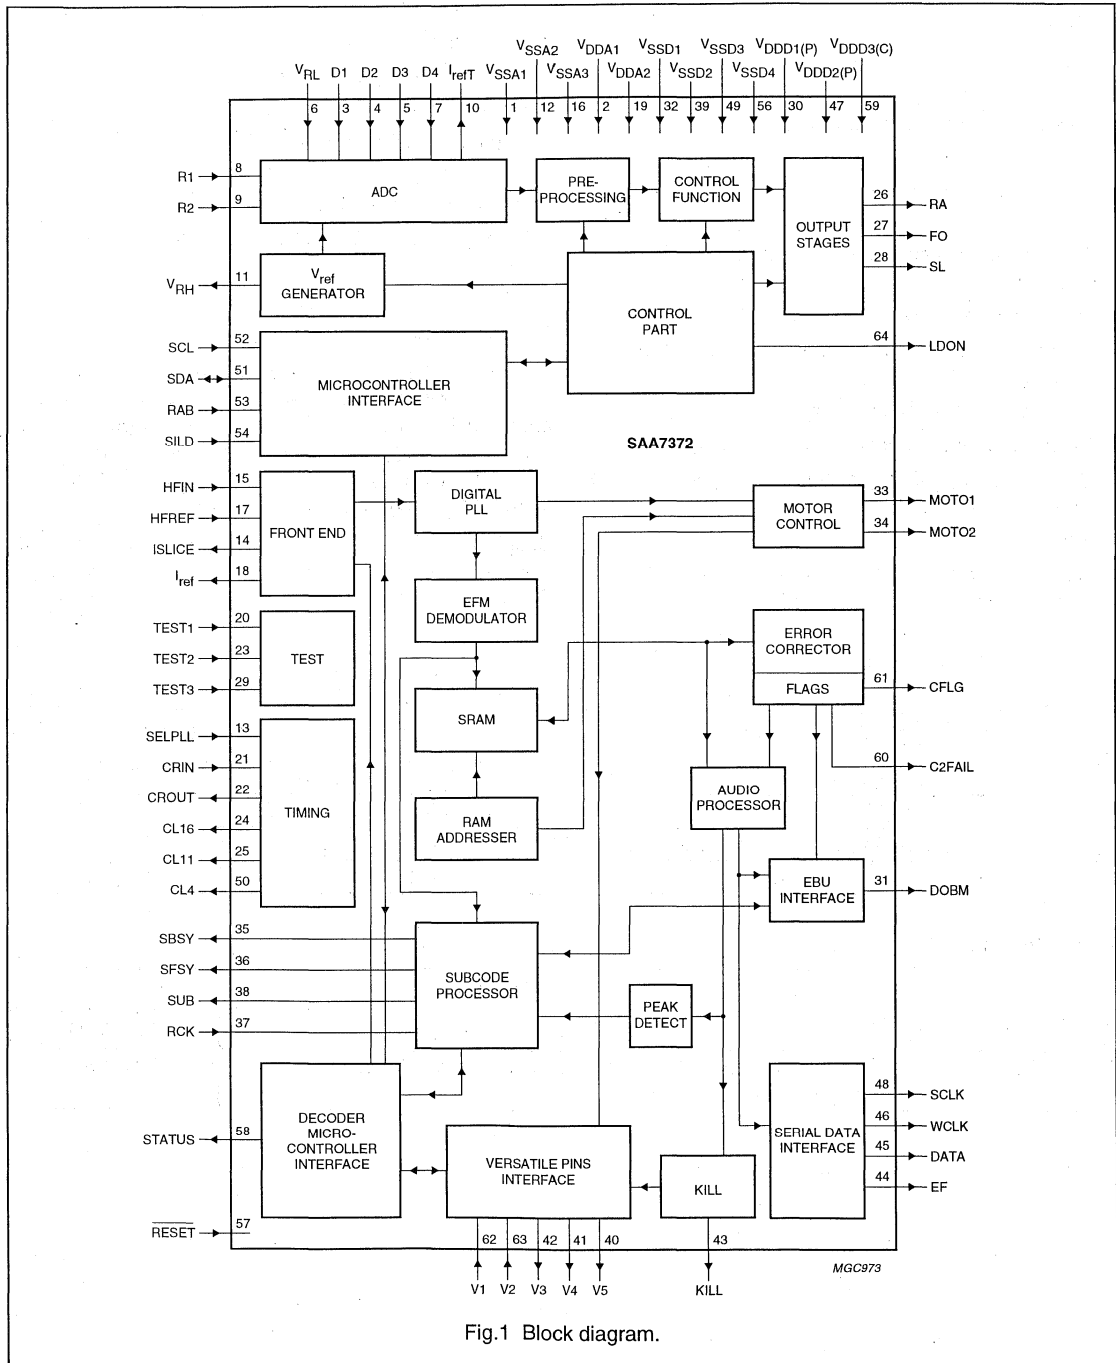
$V_{SSA2}$ $V_{DDA1}$ $V_{SSD1}$ $V_{SSD3}$ $V_{DDD1(P)}$ $V_{DDD3(C)}$

$V_{RL}$ D1 D2 D3 D4 $I_{refT}$ $V_{SSA1}$ $V_{SSA3}$ $V_{DDA2}$ $V_{SSD2}$ $V_{SSD4}$ $V_{DDD2(P)}$

6 3 4 5 7 10 1 12 16 2 19 32 39 49 56 30 47 59

R1 8
R2 9

ADC

PRE-PROCESSING

CONTROL FUNCTION

OUTPUT STAGES

26 RA
27 FO
28 SL

$V_{RH}$ 11

$V_{ref}$ GENERATOR

CONTROL PART

64 LDON

SCL 52
SDA 51
RAB 53
SILD 54

MICROCONTROLLER INTERFACE

SAA7372

HFIN 15
HFREF 17
ISLICE 14
$I_{ref}$ 18

FRONT END

DIGITAL PLL

MOTOR CONTROL

33 MOTO1
34 MOTO2

EFM DEMODULATOR

TEST1 20
TEST2 23
TEST3 29

TEST

ERROR CORRECTOR

FLAGS

61 CFLG

SRAM

SELPLL 13
CRIN 21
CROUT 22
CL16 24
CL11 25
CL4 50

TIMING

60 C2FAIL

AUDIO PROCESSOR

RAM ADDRESSER

EBU INTERFACE

31 DOBM

SBSY 35
SFSY 36
SUB 38
RCK 37

SUBCODE PROCESSOR

PEAK DETECT

STATUS 58

DECODER MICRO-CONTROLLER INTERFACE

VERSATILE PINS INTERFACE

KILL

SERIAL DATA INTERFACE

48 SCLK
46 WCLK
45 DATA
44 EF

$\overline{RESET}$ 57

62 63 42 41 40 43

V1 V2 V3 V4 V5 KILL

MGC973

Fig.1 Block diagram.